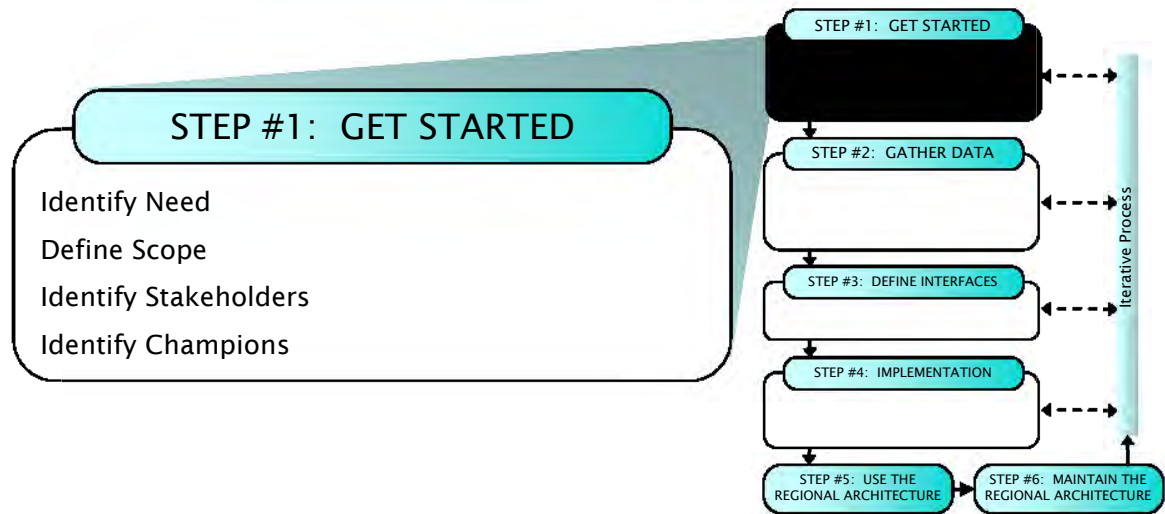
STEP #1: GET STARTED

Identify Need

Define Scope

Identify Stakeholders

Identify Champions

STEP #1: GET STARTED

STEP #2: GATHER DATA

STEP #3: DEFINE INTERFACES

STEP #4: IMPLEMENTATION

STEP #5: USE THE REGIONAL ARCHITECTURE

STEP #6: MAINTAIN THE REGIONAL ARCHITECTURE

Iterative Process